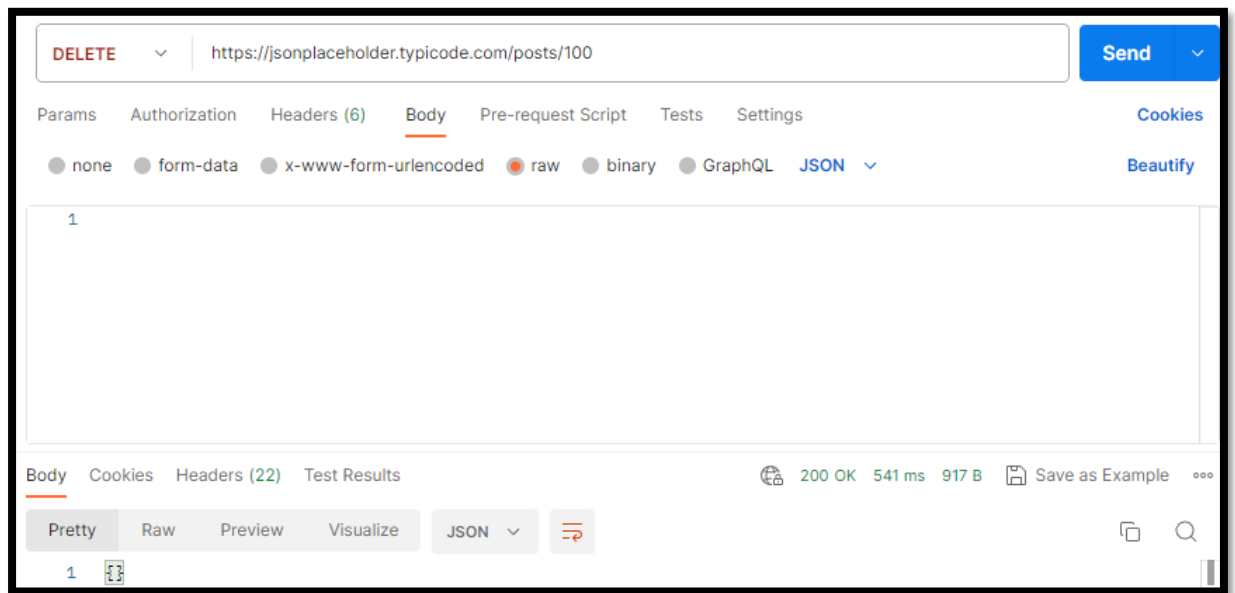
DELETE https://jsonplaceholder.typicode.com/posts/100 Send

Params Authorization Headers (6) Body Pre-request Script Tests Settings Cookies

none form-data x-www-form-urlencoded raw binary GraphQL JSON Beautify

1

Body Cookies Headers (22) Test Results 200 OK 541 ms 917 B Save as Example

Pretty Raw Preview Visualize JSON

1 {}